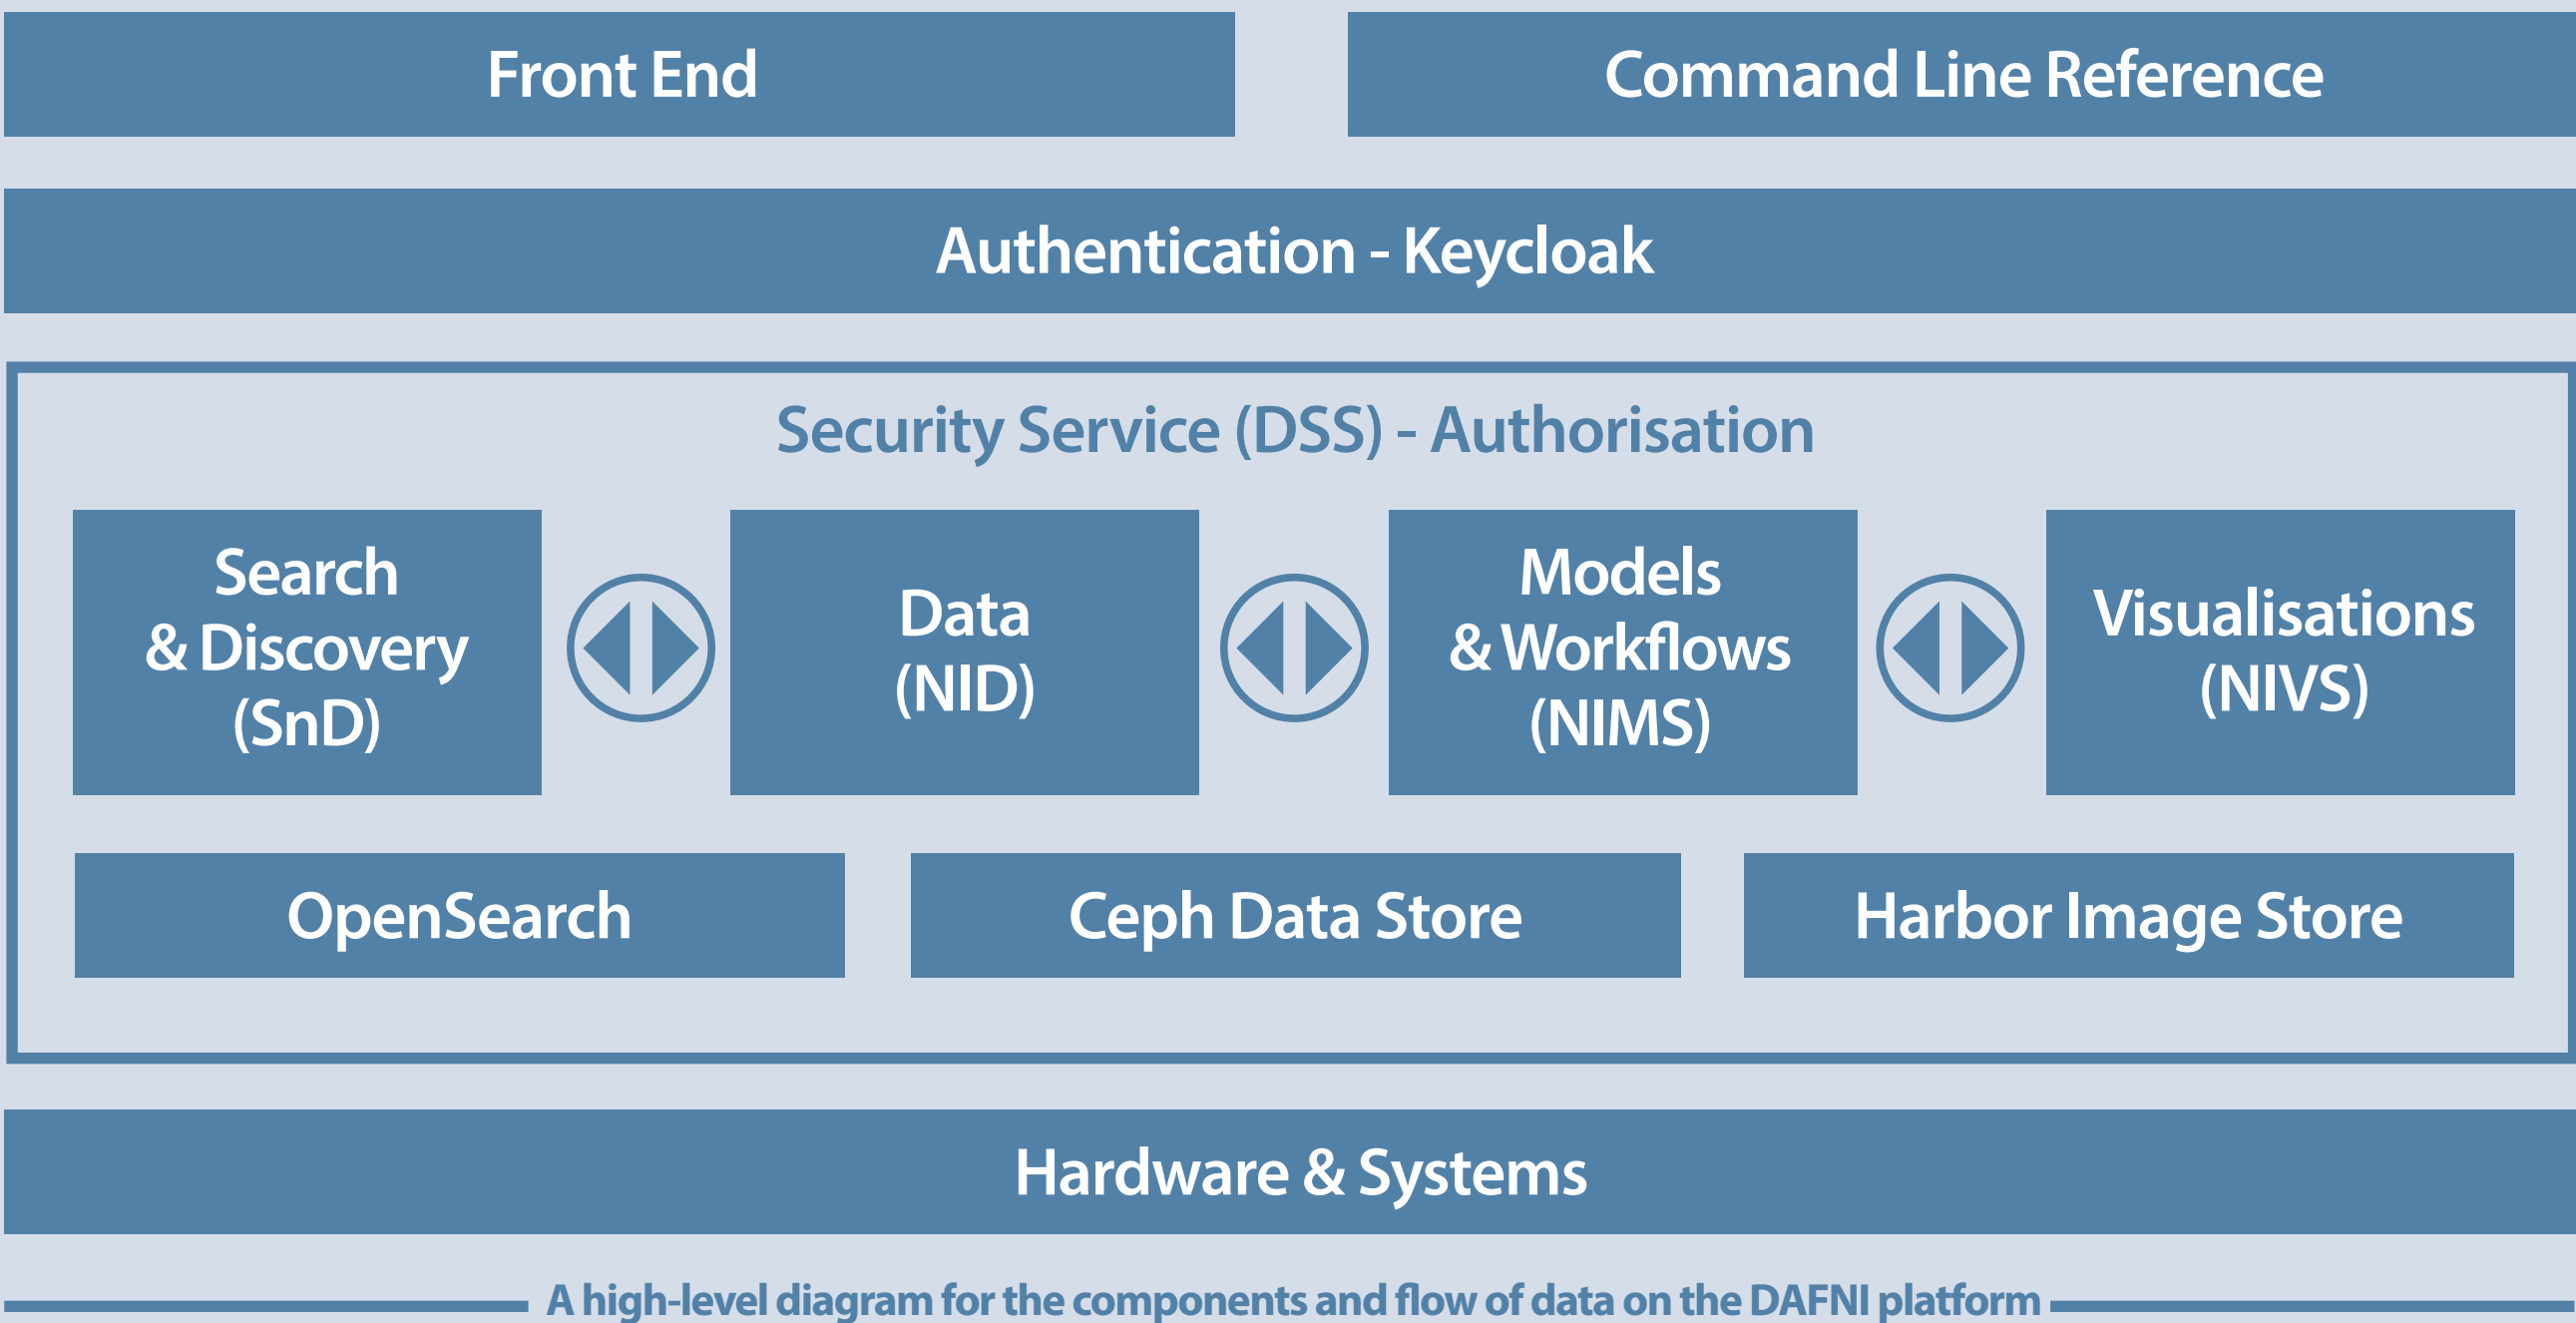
Front End

Command Line Reference

Authentication - Keycloak

Security Service (DSS) - Authorisation

Search & Discovery (SnD)

Data (NID)

Models & Workflows (NIMS)

Visualisations (NIVS)

OpenSearch

Ceph Data Store

Harbor Image Store

Hardware & Systems

A high-level diagram for the components and flow of data on the DAFNI platform